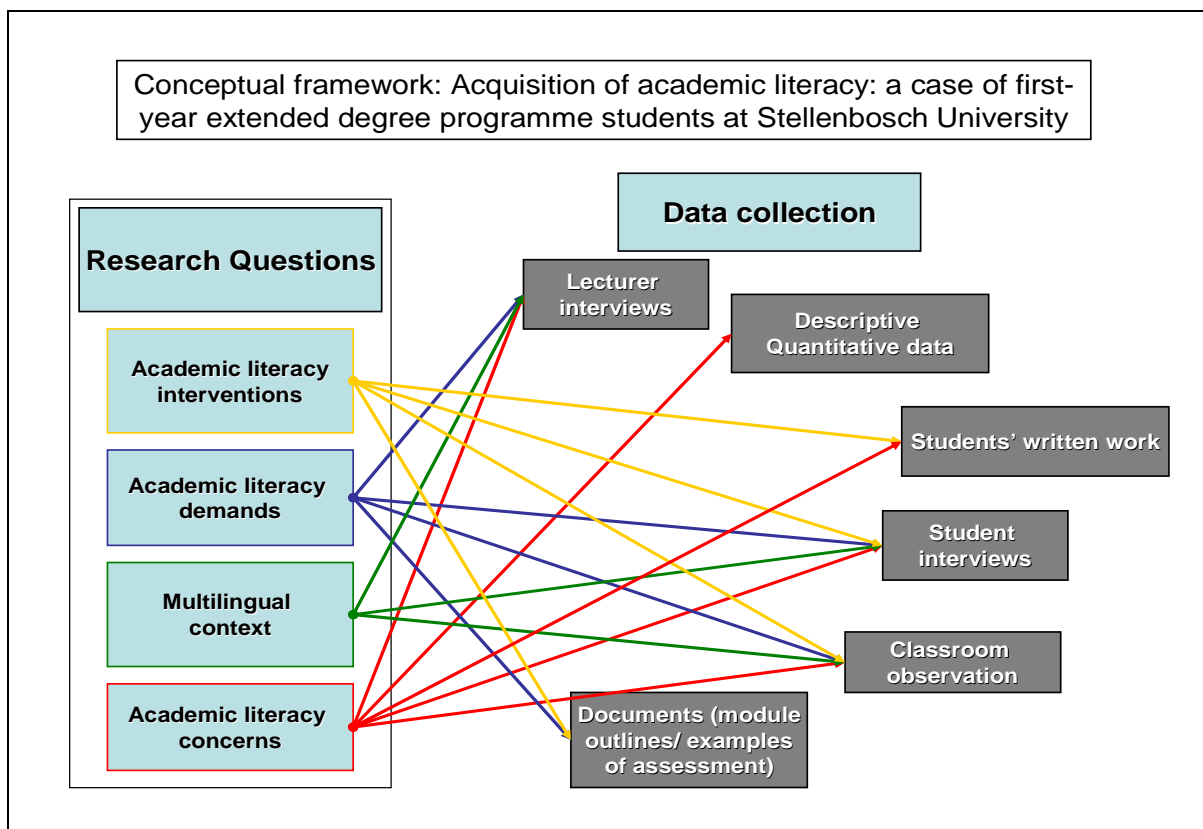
Conceptual framework: Acquisition of academic literacy: a case of first-year extended degree programme students at Stellenbosch University

Research Questions

Academic literacy interventions

Academic literacy demands

Multilingual context

Academic literacy concerns

Data collection

Lecturer interviews

Descriptive Quantitative data

Students' written work

Student interviews

Classroom observation

Documents (module outlines/ examples of assessment)